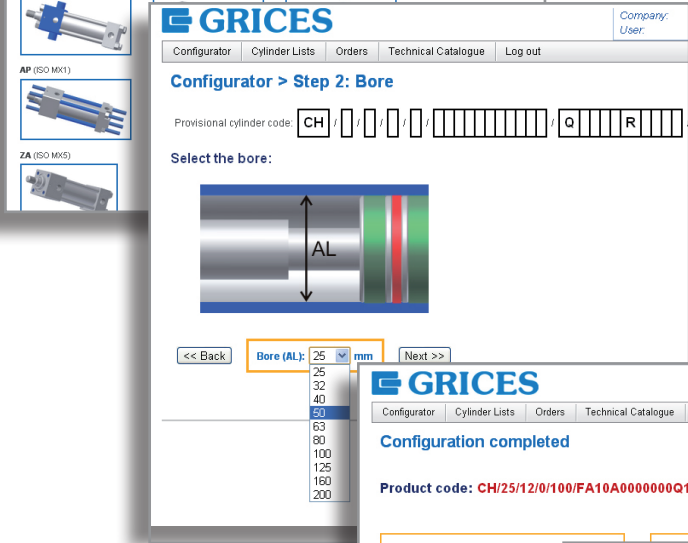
AP (ISO MX1)

ZA (ISO MX5)

GRICES

Company:
User:

Configurator | Cylinder Lists | Orders | Technical Catalogue | Log out

Configurator > Step 2: Bore

Provisional cylinder code: CH / / / / / Q R

Select the bore:

AL

<< Back

Bore (AL): 25 mm

Next >>

25
32
40
50
63
80
100
125
160
200

GRICES

Configurator | Cylinder Lists | Orders | Technical Catalogue

Configuration completed

Product code: CH/25/12/0/100/FA10A0000000Q1